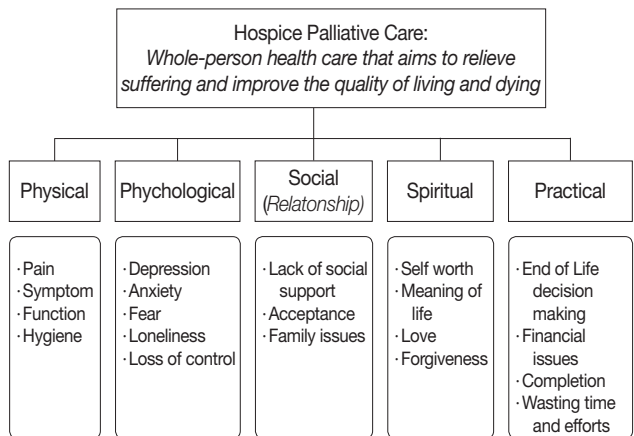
Hospice Palliative Care:
*Whole-person health care that aims to relieve suffering and improve the quality of living and dying*

Physical

Phychological

Social (*Relatonship*)

Spiritual

Practical

·Pain
·Symptom
·Function
·Hygiene

·Depression
·Anxiety
·Fear
·Loneliness
·Loss of control

·Lack of social support
·Acceptance
·Family issues

·Self worth
·Meaning of life
·Love
·Forgiveness

·End of Life decision making
·Financial issues
·Completion
·Wasting time and efforts